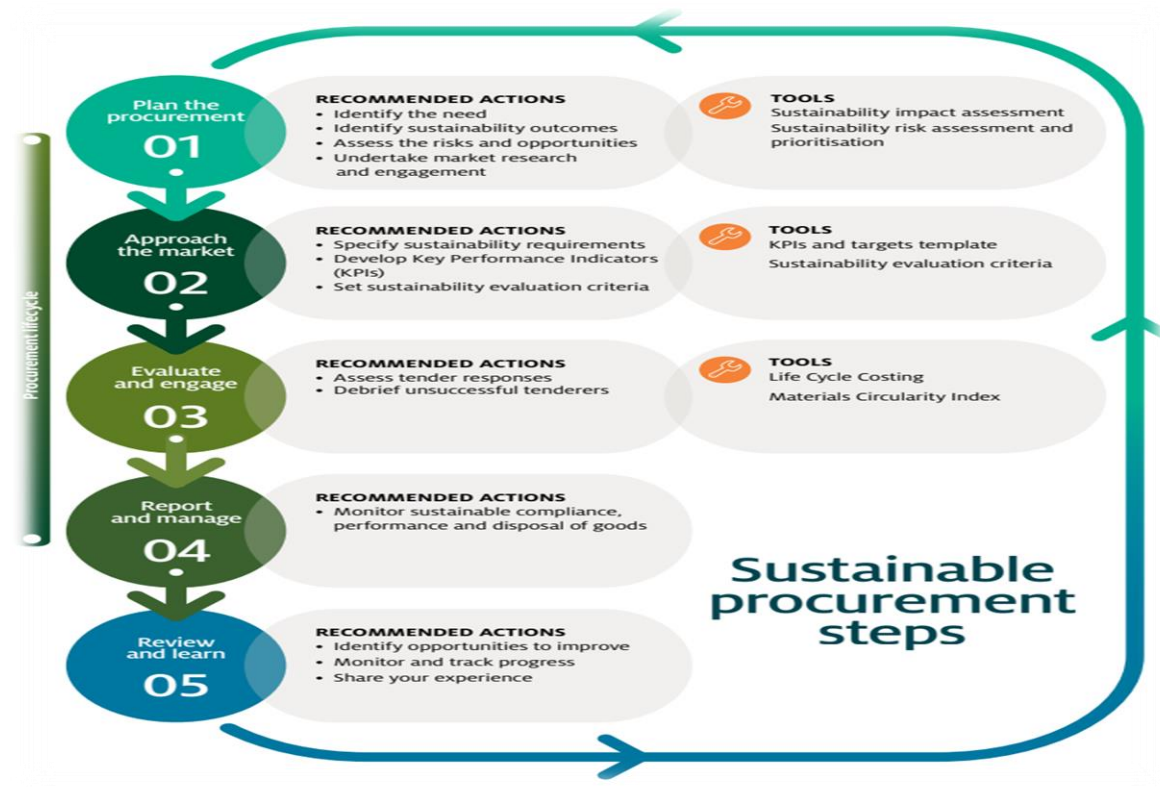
Procurement lifecycle

Plan the procurement
01

RECOMMENDED ACTIONS
• Identify the need
• Identify sustainability outcomes
• Assess the risks and opportunities
• Undertake market research and engagement

TOOLS
Sustainability impact assessment
Sustainability risk assessment and prioritisation

Approach the market
02

RECOMMENDED ACTIONS
• Specify sustainability requirements
• Develop Key Performance Indicators (KPIs)
• Set sustainability evaluation criteria

TOOLS
KPIs and targets template
Sustainability evaluation criteria

Evaluate and engage
03

RECOMMENDED ACTIONS
• Assess tender responses
• Debrief unsuccessful tenderers

TOOLS
Life Cycle Costing
Materials Circularity Index

Report and manage
04

RECOMMENDED ACTIONS
• Monitor sustainable compliance, performance and disposal of goods

Review and learn
05

RECOMMENDED ACTIONS
• Identify opportunities to improve
• Monitor and track progress
• Share your experience

Sustainable procurement steps